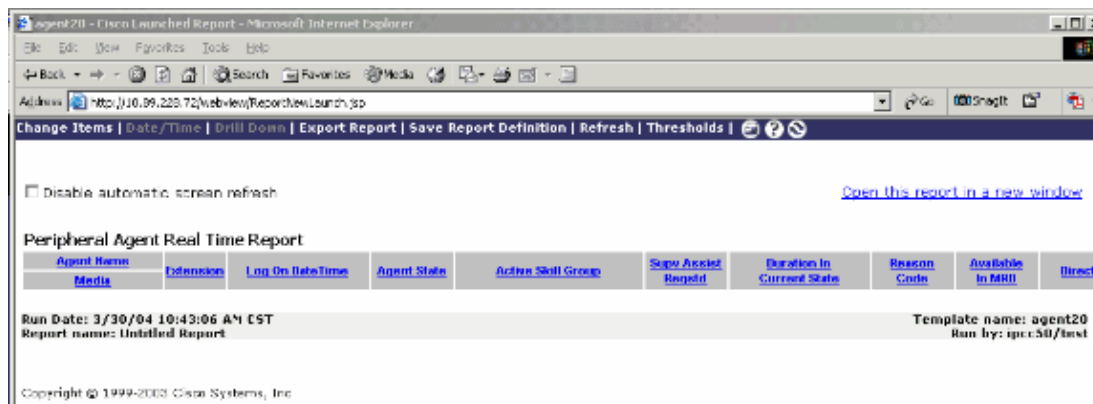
agent20 - Cisco Launched Report - Microsoft Internet Explorer

File Edit View Favorites Tools Help

Back Search Favorites Media

Address http://10.89.228.72/webview/ReportViewLaunch.jsp Go SnagIt

Change Items | Date/Time | Drill Down | Export Report | Save Report Definition | Refresh | Thresholds |

Disable automatic screen refresh

Open this report in a new window

Peripheral Agent Real Time Report

| Agent Name / Media | Extension | Log On DateTime | Agent State | Active Skill Group | Supv Assist Reqstd | Duration In Current State | Reason Code | Available In MRD | Direct |
|---|---|---|---|---|---|---|---|---|---|

Run Date: 3/30/04 10:43:06 AM CST
Report name: Untitled Report

Template name: agent20
Run by: ipcc50/test

Copyright © 1999-2003 Cisco Systems, Inc